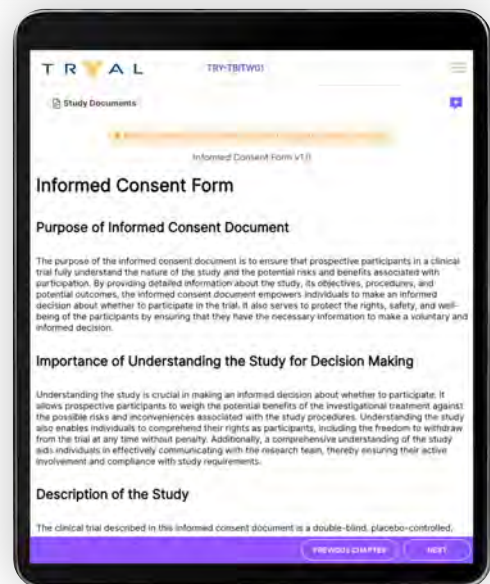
TRYAL

TRY-TBITWG1

Study Documents

Informed Consent Form v1.0

Informed Consent Form

Purpose of Informed Consent Document

The purpose of the informed consent document is to ensure that prospective participants in a clinical trial fully understand the nature of the study and the potential risks and benefits associated with participation. By providing detailed information about the study, its objectives, procedures, and potential outcomes, the informed consent document empowers individuals to make an informed decision about whether to participate in the trial. It also serves to protect the rights, safety, and well-being of the participants by ensuring that they have the necessary information to make a voluntary and informed decision.

Importance of Understanding the Study for Decision Making

Understanding the study is crucial in making an informed decision about whether to participate. It allows prospective participants to weigh the potential benefits of the investigational treatment against the possible risks and inconveniences associated with the study procedures. Understanding the study also enables individuals to comprehend their rights as participants, including the freedom to withdraw from the trial at any time without penalty. Additionally, a comprehensive understanding of the study aids individuals in effectively communicating with the research team, thereby ensuring their active involvement and compliance with study requirements.

Description of the Study

The clinical trial described in this informed consent document is a double-blind, placebo-controlled,

PREVIOUS CHAPTER

NEXT